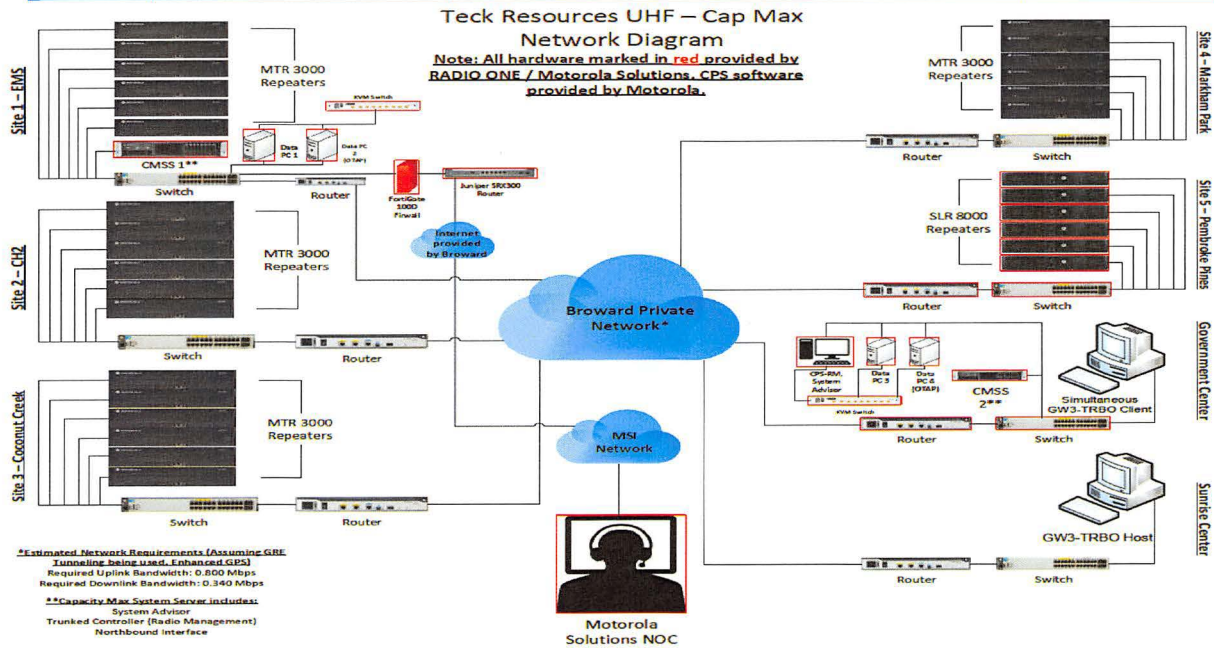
Teck Resources UHF – Cap Max
Network Diagram
Note: All hardware marked in red provided by RADIO ONE / Motorola Solutions. CPS software provided by Motorola.

Site 1 – EMS
MTR 3000 Repeaters
KVM Switch
Data PC 1
Data PC 2 (OTAP)
CMSS 1**
Switch
Router
FortiGate 100D Firewall
Juniper SRX300 Router
Internet provided by Broward

Site 2 – CH2
MTR 3000 Repeaters
Switch
Router

Site 3 – Coconut Creek
MTR 3000 Repeaters
Switch
Router

Broward Private Network*
MSI Network
Motorola Solutions NOC

Site 4 – Markham Park
MTR 3000 Repeaters
Router
Switch

Site 5 – Pembroke Pines
SLR 8000 Repeaters
Router
Switch

Government Center
CPS-RM, System Advisor
Data PC 5
Data PC 6 (OTAP)
KVM Switch
CMSS 2**
Simultaneous GW3-TRBO Client
Router
Switch

Sunrise Center
GW3-TRBO Host
Router
Switch

*Estimated Network Requirements (Assuming GRE Tunneling being used, Enhanced GPS)
Required Uplink Bandwidth: 0.800 Mbps
Required Downlink Bandwidth: 0.340 Mbps

**Capacity Max System Server includes:
System Advisor
Trunked Controller (Radio Management)
Northbound Interface